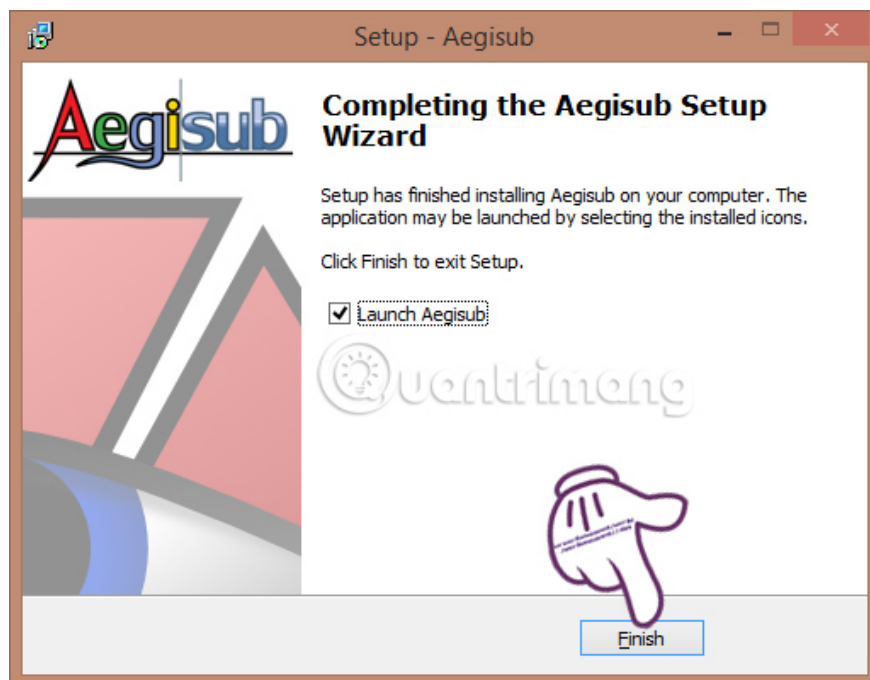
Setup - Aegisub

Aegisub

Completing the Aegisub Setup Wizard

Setup has finished installing Aegisub on your computer. The application may be launched by selecting the installed icons.

Click Finish to exit Setup.

Launch Aegisub

Quantrimang

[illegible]

Finish